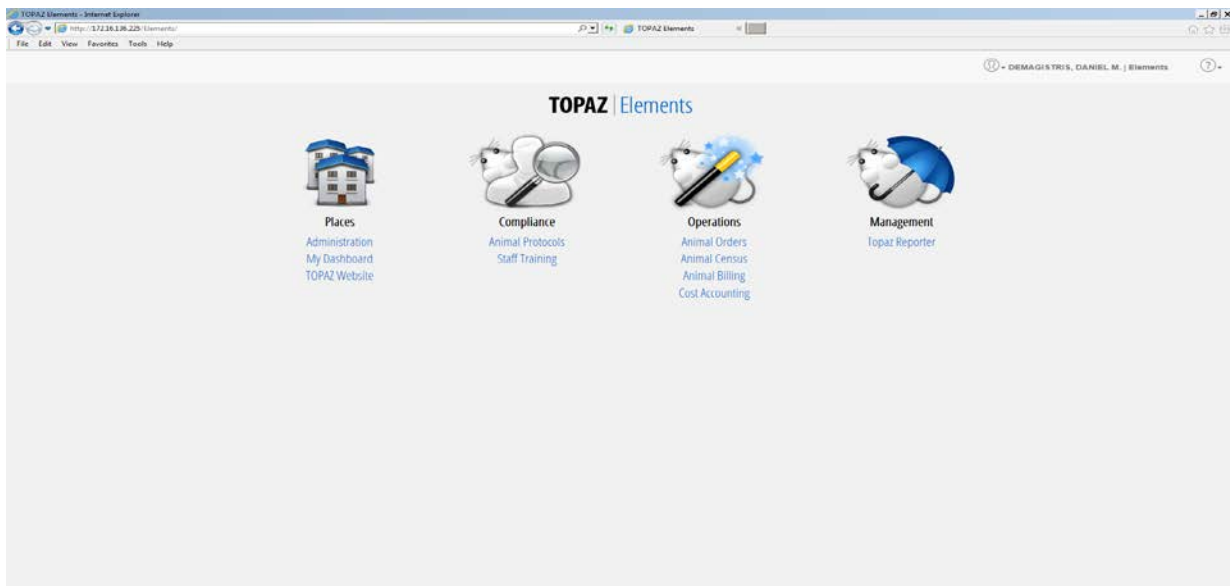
TOPAZ Elements - Internet Explorer

http://172.16.136.225/Elements/

TOPAZ Elements

File Edit View Favorites Tools Help

DEMAGISTRIS, DANIEL M. | Elements

TOPAZ | Elements

Places
Administration
My Dashboard
TOPAZ Website

Compliance
Animal Protocols
Staff Training

Operations
Animal Orders
Animal Census
Animal Billing
Cost Accounting

Management
Topaz Reporter